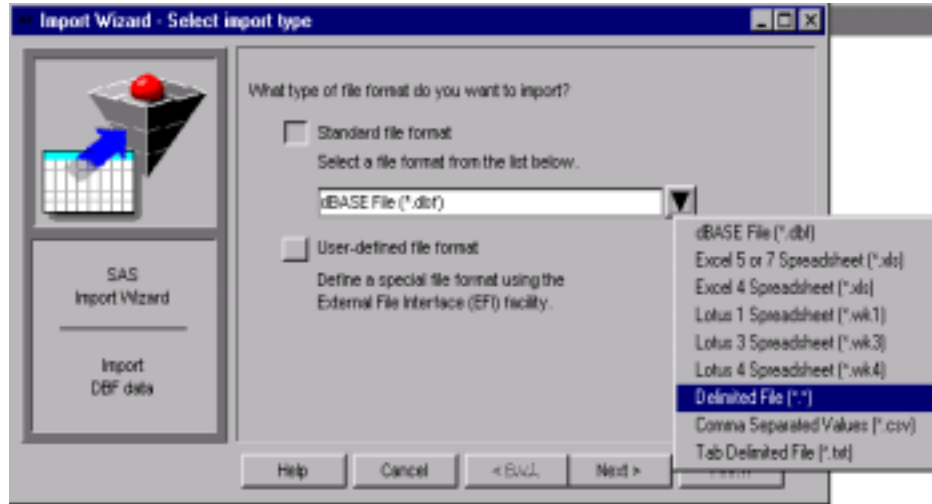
Import Wizard - Select import type

SAS
Import Wizard

Import
DBF data

What type of file format do you want to import?

Standard file format

Select a file format from the list below.

dBASE File (*.dbf)

User-defined file format

Define a special file format using the External File Interface (EFI) facility.

dBASE File (*.dbf)
Excel 5 or 7 Spreadsheet (*.xls)
Excel 4 Spreadsheet (*.xls)
Lotus 1 Spreadsheet (*.wk1)
Lotus 3 Spreadsheet (*.wk3)
Lotus 4 Spreadsheet (*.wk4)
Delimited File (*.*)
Comma Separated Values (*.csv)
Tab Delimited File (*.txt)

Help
Cancel
< Back
Next >
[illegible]